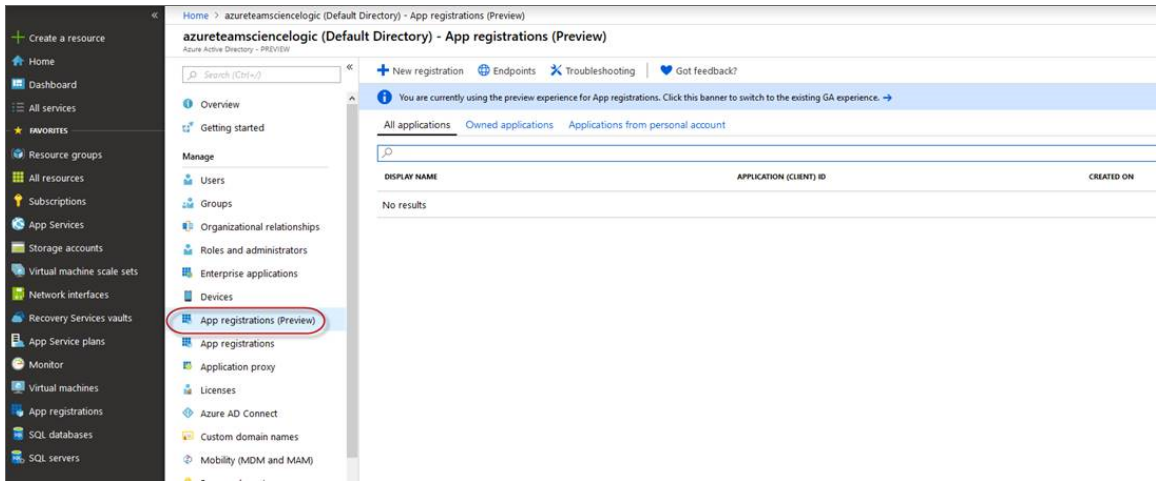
«
Create a resource
Home
Dashboard
All services
FAVORITES
Resource groups
All resources
Subscriptions
App Services
Storage accounts
Virtual machine scale sets
Network interfaces
Recovery Services vaults
App Service plans
Monitor
Virtual machines
App registrations
SQL databases
SQL servers

Home > azureteamsciencelogic (Default Directory) - App registrations (Preview)

azureteamsciencelogic (Default Directory) - App registrations (Preview)
Azure Active Directory - PREVIEW

Search (Ctrl+/)
«
Overview
Getting started
Manage
Users
Groups
Organizational relationships
Roles and administrators
Enterprise applications
Devices
App registrations (Preview)
App registrations
Application proxy
Licenses
Azure AD Connect
Custom domain names
Mobility (MDM and MAM)

New registration
Endpoints
Troubleshooting
Got feedback?

You are currently using the preview experience for App registrations. Click this banner to switch to the existing GA experience. →

All applications
Owned applications
Applications from personal account

| DISPLAY NAME | APPLICATION (CLIENT) ID | CREATED ON |
|---|---|---|
| No results | | |